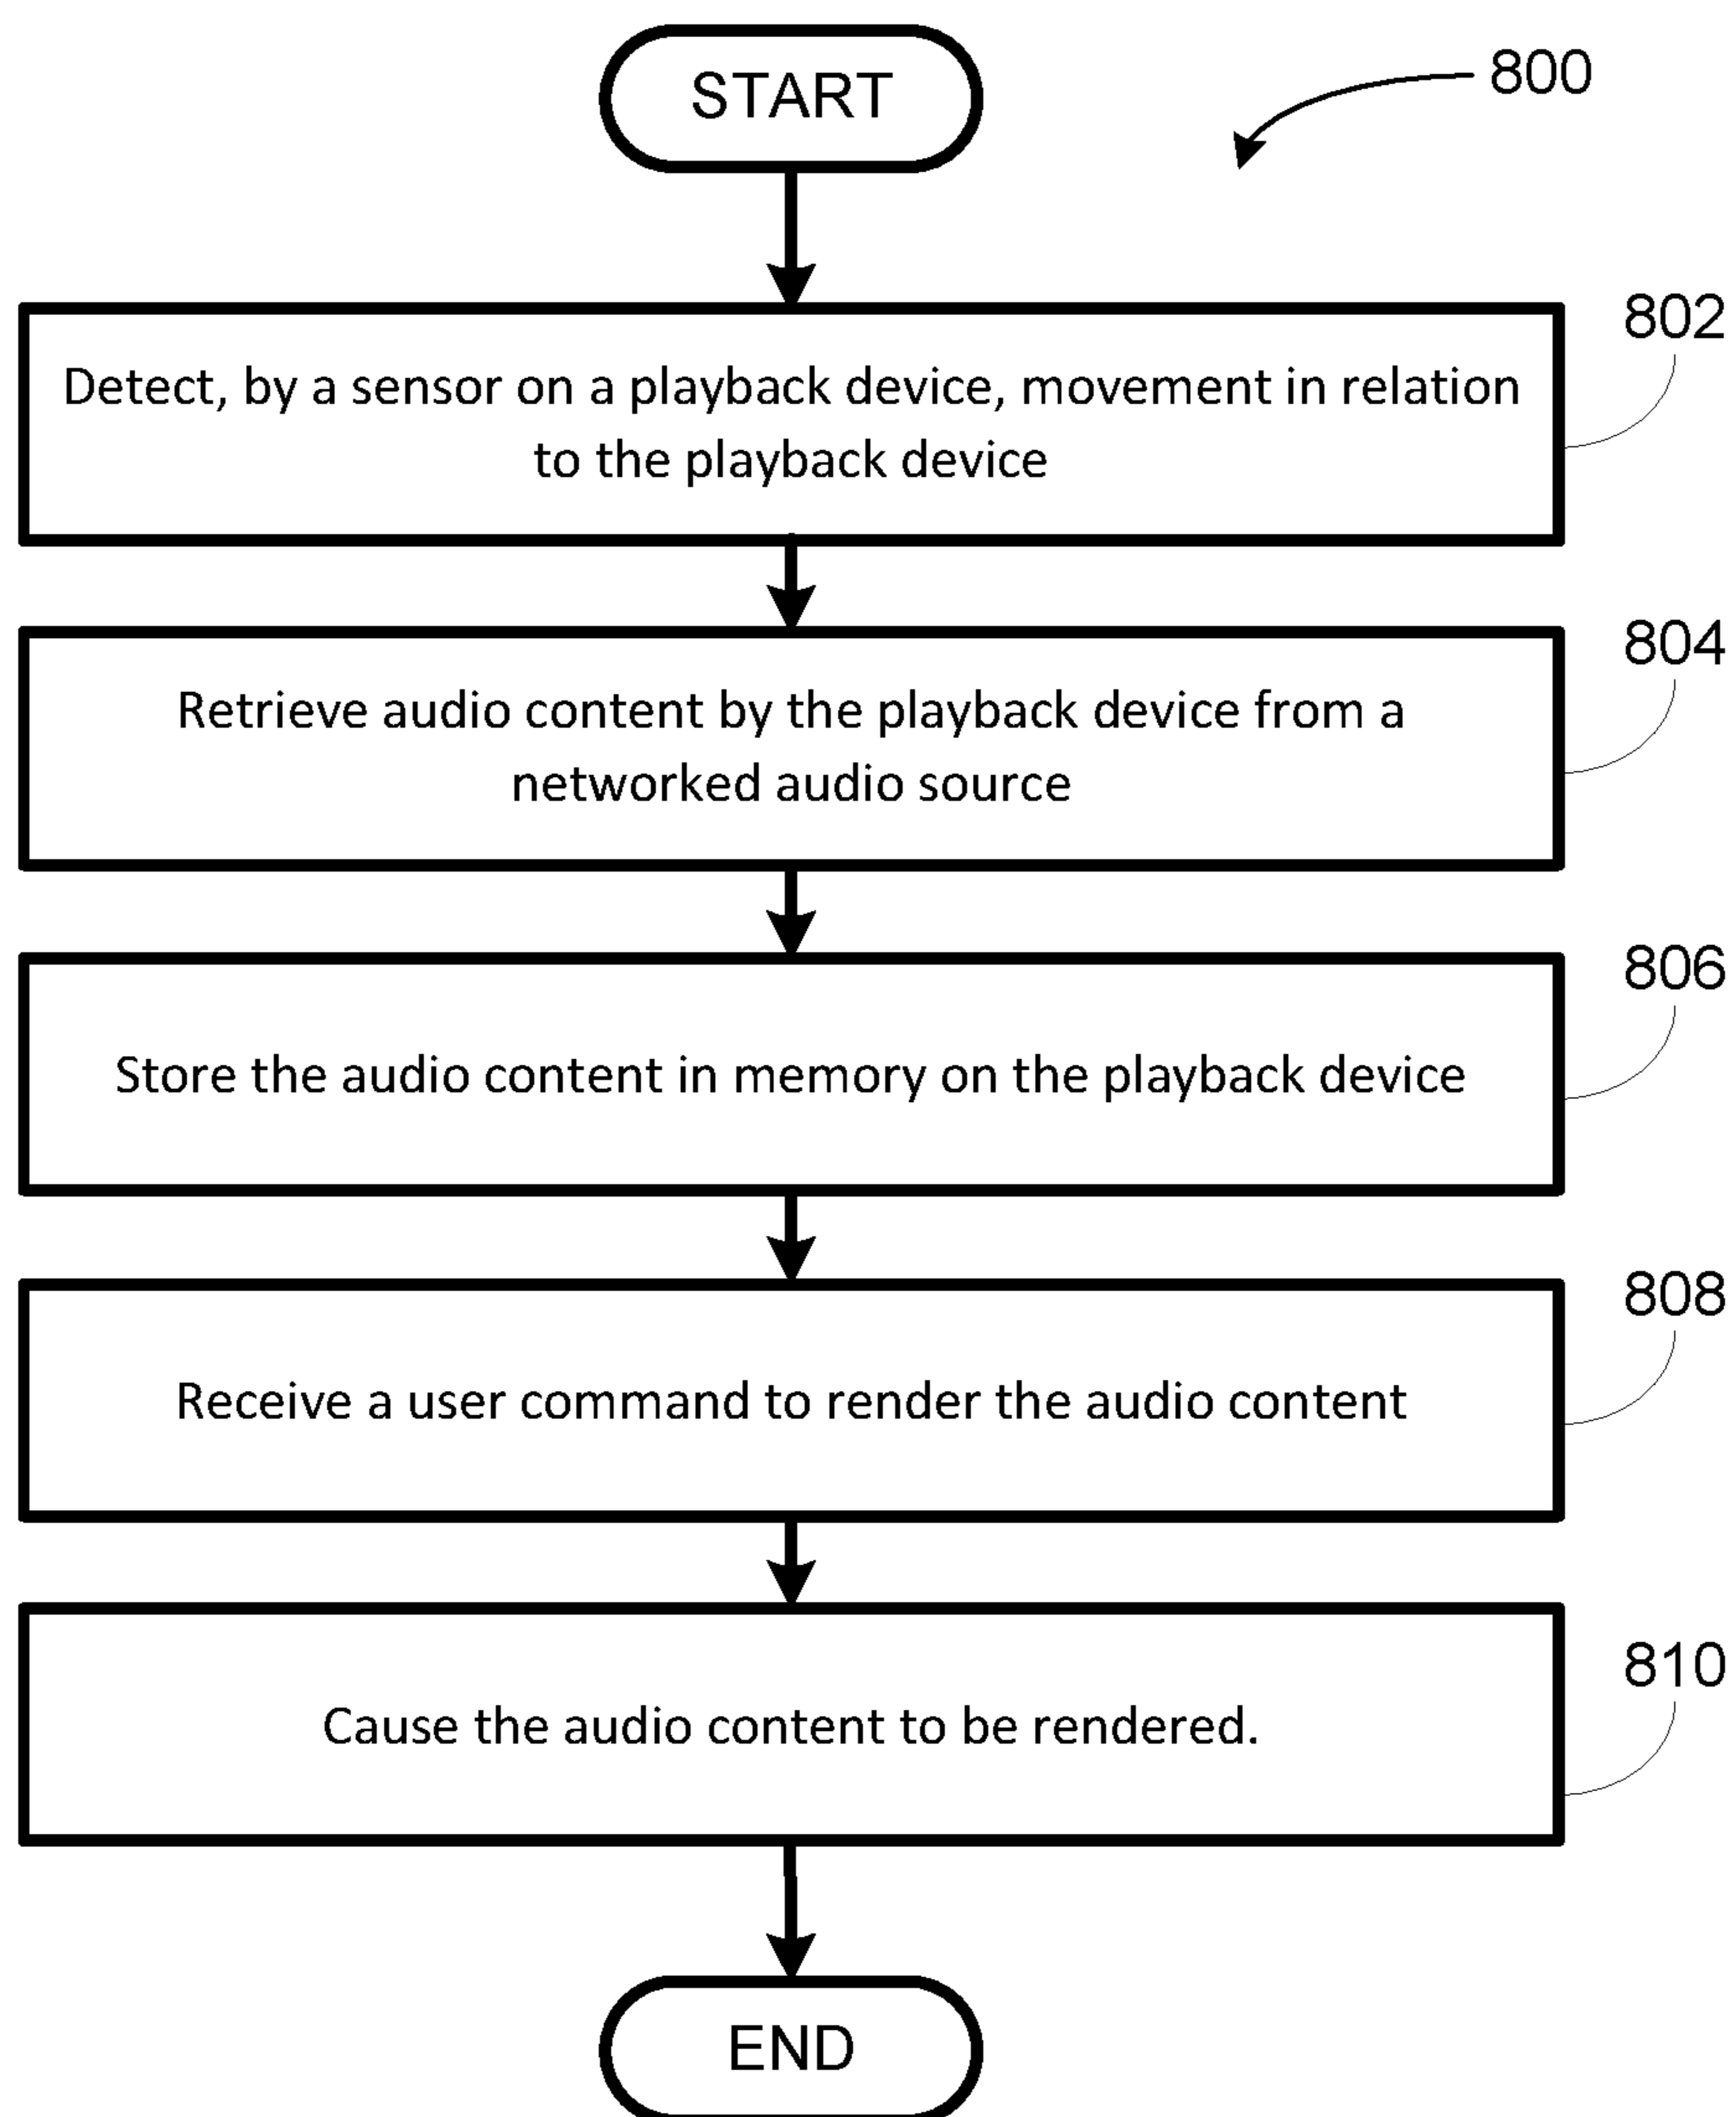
START

800

802
Detect, by a sensor on a playback device, movement in relation to the playback device

804
Retrieve audio content by the playback device from a networked audio source

806
Store the audio content in memory on the playback device

808
Receive a user command to render the audio content

810
Cause the audio content to be rendered.

END